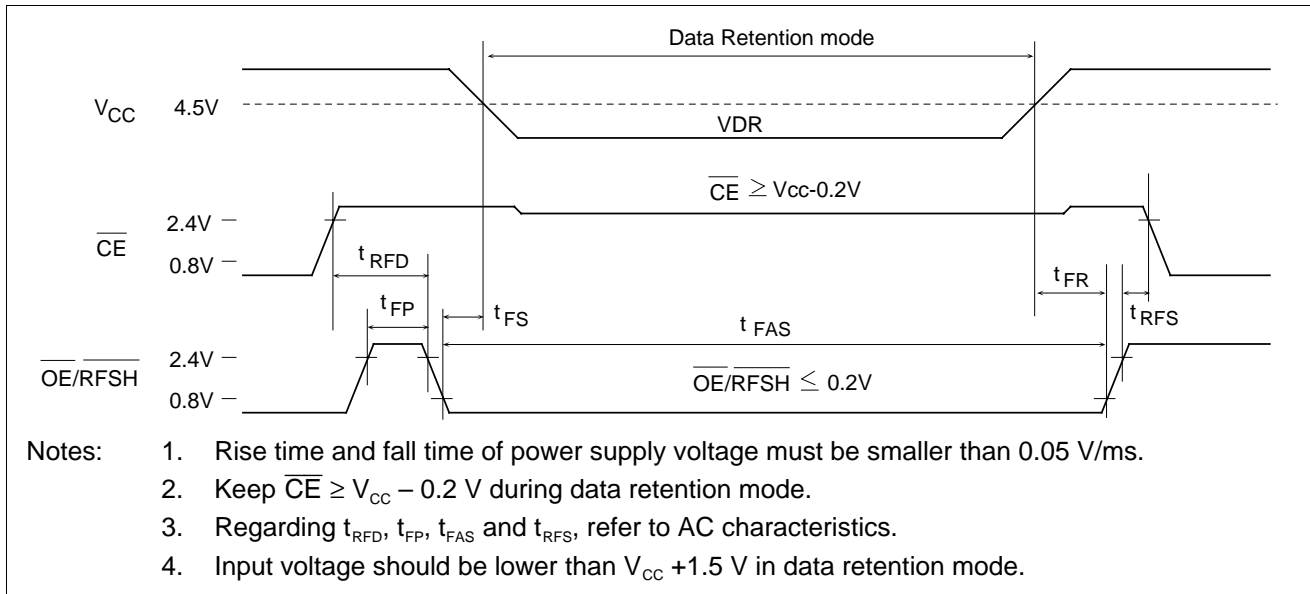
Data Retention mode

$V_{CC}$ 4.5V

VDR

$\overline{CE} \geq$ Vcc-0.2V

2.4V

$\overline{CE}$

0.8V

$t_{RFD}$

$t_{FP}$

$t_{FS}$

$t_{FAS}$

$t_{FR}$

$t_{RFS}$

$\overline{OE}/\overline{RFSH}$ 2.4V

0.8V

$\overline{OE}/\overline{RFSH} \leq$ 0.2V

Notes: 1. Rise time and fall time of power supply voltage must be smaller than 0.05 V/ms.

2. Keep $\overline{CE} \geq V_{CC} - 0.2$ V during data retention mode.

3. Regarding $t_{RFD}$, $t_{FP}$, $t_{FAS}$ and $t_{RFS}$, refer to AC characteristics.

4. Input voltage should be lower than $V_{CC}$ +1.5 V in data retention mode.